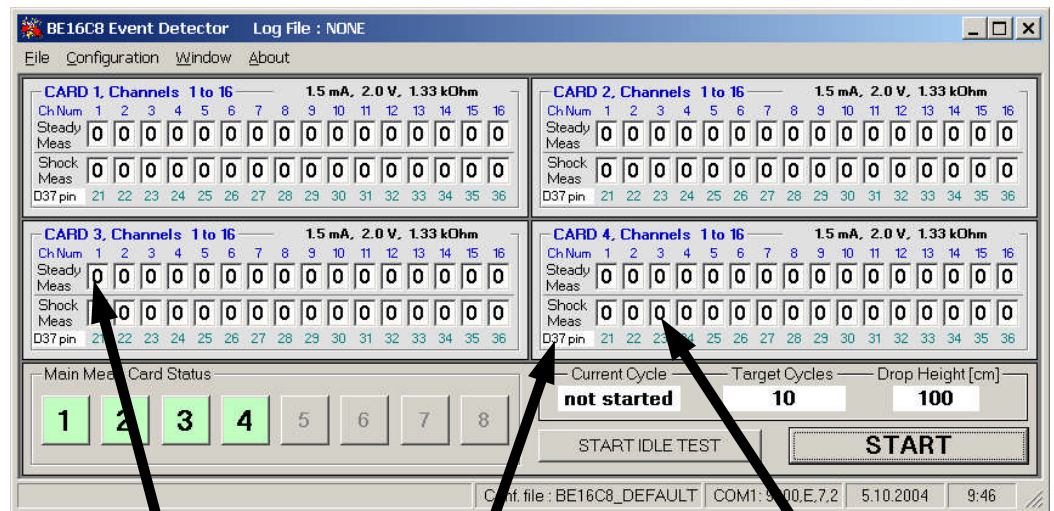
BE16C8 Event Detector Log File : NONE

File Configuration Window About

CARD 1, Channels 1 to 16 1.5 mA, 2.0 V, 1.33 kOhm

| Ch Num | 1 | 2 | 3 | 4 | 5 | 6 | 7 | 8 | 9 | 10 | 11 | 12 | 13 | 14 | 15 | 16 |
|---|---|---|---|---|---|---|---|---|---|---|---|---|---|---|---|---|
| Steady Meas | 0 | 0 | 0 | 0 | 0 | 0 | 0 | 0 | 0 | 0 | 0 | 0 | 0 | 0 | 0 | 0 |
| Shock Meas | 0 | 0 | 0 | 0 | 0 | 0 | 0 | 0 | 0 | 0 | 0 | 0 | 0 | 0 | 0 | 0 |
| D37 pin | 21 | 22 | 23 | 24 | 25 | 26 | 27 | 28 | 29 | 30 | 31 | 32 | 33 | 34 | 35 | 36 |

CARD 2, Channels 1 to 16 1.5 mA, 2.0 V, 1.33 kOhm

| Ch Num | 1 | 2 | 3 | 4 | 5 | 6 | 7 | 8 | 9 | 10 | 11 | 12 | 13 | 14 | 15 | 16 |
|---|---|---|---|---|---|---|---|---|---|---|---|---|---|---|---|---|
| Steady Meas | 0 | 0 | 0 | 0 | 0 | 0 | 0 | 0 | 0 | 0 | 0 | 0 | 0 | 0 | 0 | 0 |
| Shock Meas | 0 | 0 | 0 | 0 | 0 | 0 | 0 | 0 | 0 | 0 | 0 | 0 | 0 | 0 | 0 | 0 |
| D37 pin | 21 | 22 | 23 | 24 | 25 | 26 | 27 | 28 | 29 | 30 | 31 | 32 | 33 | 34 | 35 | 36 |

CARD 3, Channels 1 to 16 1.5 mA, 2.0 V, 1.33 kOhm

| Ch Num | 1 | 2 | 3 | 4 | 5 | 6 | 7 | 8 | 9 | 10 | 11 | 12 | 13 | 14 | 15 | 16 |
|---|---|---|---|---|---|---|---|---|---|---|---|---|---|---|---|---|
| Steady Meas | 0 | 0 | 0 | 0 | 0 | 0 | 0 | 0 | 0 | 0 | 0 | 0 | 0 | 0 | 0 | 0 |
| Shock Meas | 0 | 0 | 0 | 0 | 0 | 0 | 0 | 0 | 0 | 0 | 0 | 0 | 0 | 0 | 0 | 0 |
| D37 pin | 21 | 22 | 23 | 24 | 25 | 26 | 27 | 28 | 29 | 30 | 31 | 32 | 33 | 34 | 35 | 36 |

CARD 4, Channels 1 to 16 1.5 mA, 2.0 V, 1.33 kOhm

| Ch Num | 1 | 2 | 3 | 4 | 5 | 6 | 7 | 8 | 9 | 10 | 11 | 12 | 13 | 14 | 15 | 16 |
|---|---|---|---|---|---|---|---|---|---|---|---|---|---|---|---|---|
| Steady Meas | 0 | 0 | 0 | 0 | 0 | 0 | 0 | 0 | 0 | 0 | 0 | 0 | 0 | 0 | 0 | 0 |
| Shock Meas | 0 | 0 | 0 | 0 | 0 | 0 | 0 | 0 | 0 | 0 | 0 | 0 | 0 | 0 | 0 | 0 |
| D37 pin | 21 | 22 | 23 | 24 | 25 | 26 | 27 | 28 | 29 | 30 | 31 | 32 | 33 | 34 | 35 | 36 |

Main Mea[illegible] Card Status
1 2 3 4 5 6 7 8

Current Cycle
not started
Target Cycles
10
Drop Height [cm]
100

START IDLE TEST
START

C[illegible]nf. file : BE16C8_DEFAULT COM1: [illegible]00,E,7,2 5.10.2004 9:46